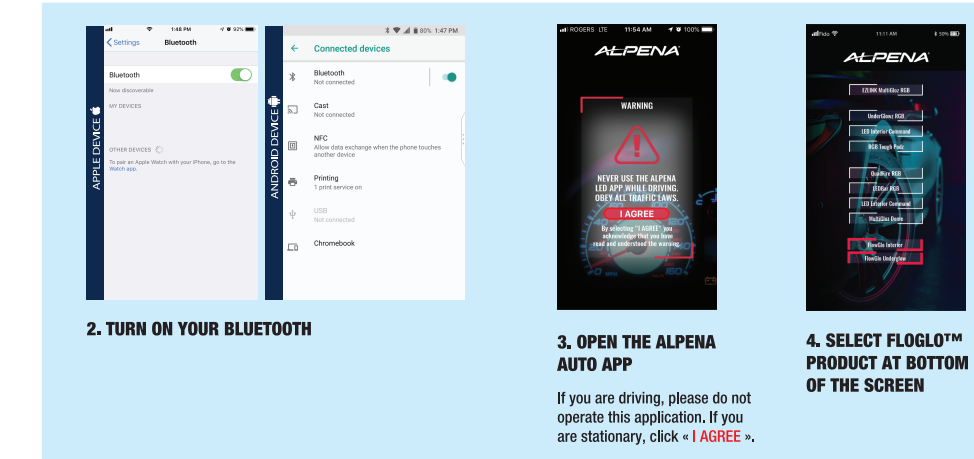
APPLE DEVICE

1:48 PM 92%

< Settings Bluetooth

Bluetooth

Now discoverable

MY DEVICES

OTHER DEVICES

To pair an Apple Watch with your iPhone, go to the Watch app.

ANDROID DEVICE

80% 1:47 PM

← Connected devices

Bluetooth
Not connected

Cast
Not connected

NFC
Allow data exchange when the phone touches another device

Printing
1 print service on

USB
Not connected

Chromebook

2. TURN ON YOUR BLUETOOTH

ROGERS LTE 11:54 AM 100%

ALPENA

WARNING

NEVER USE THE ALPENA LED APP WHILE DRIVING. OBEY ALL TRAFFIC LAWS.

I AGREE

By selecting "I AGREE" you acknowledge that you have read and understand the warning.

3. OPEN THE ALPENA AUTO APP

If you are driving, please do not operate this application. If you are stationary, click « I AGREE ».

Fido 11:11 AM 50%

ALPENA

EZLINK MultiGlow RGB

UnderGlowz RGB

LED Interior Command

RGB Tough Podz

QuadFire RGB

LEDBar RGB

LED Exterior Command

MultiGlow Dome

FlowGlo Interior

FlowGlo Underglow

4. SELECT FLOGLO™ PRODUCT AT BOTTOM OF THE SCREEN